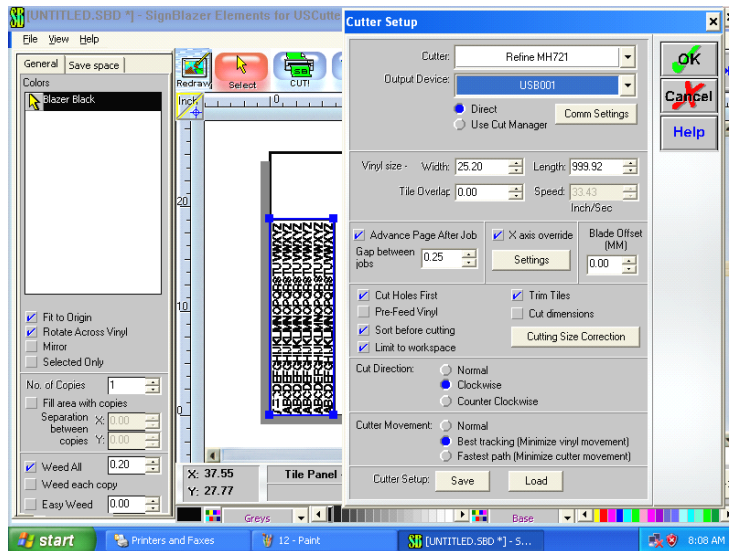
SB [UNTITLED.SBD *] - SignBlazer Elements for USCutter

File View Help

General | Save space

Colors

Blazer Black

Fit to Origin
Rotate Across Vinyl
Mirror
Selected Only

No. of Copies 1

Fill area with copies

Separation between copies X: 0.00 Y: 0.00

Weed All 0.20

Weed each copy

Easy Weed 0.00

Redraw Select CUT!

Inch

20

10

0

X: 37.55
Y: 27.77

Tile Panel

Greys Base

Cutter Setup

Cutter: Refine MH721

Output Device: USB001

Direct
Use Cut Manager

Comm Settings

Vinyl size - Width: 25.20 Length: 999.92

Tile Overlap: 0.00 Speed: 33.43 Inch/Sec

Advance Page After Job

Gap between jobs 0.25

X axis override

Settings

Blade Offset (MM) 0.00

Cut Holes First
Pre-Feed Vinyl
Sort before cutting
Limit to workspace

Trim Tiles
Cut dimensions

Cutting Size Correction

Cut Direction: Normal
Clockwise
Counter Clockwise

Cutter Movement: Normal
Best tracking (Minimize vinyl movement)
Fastest path (Minimize cutter movement)

Cutter Setup: Save Load

OK
Cancel
Help

start Printers and Faxes 12 - Paint [UNTITLED.SBD *] - S... 8:08 AM